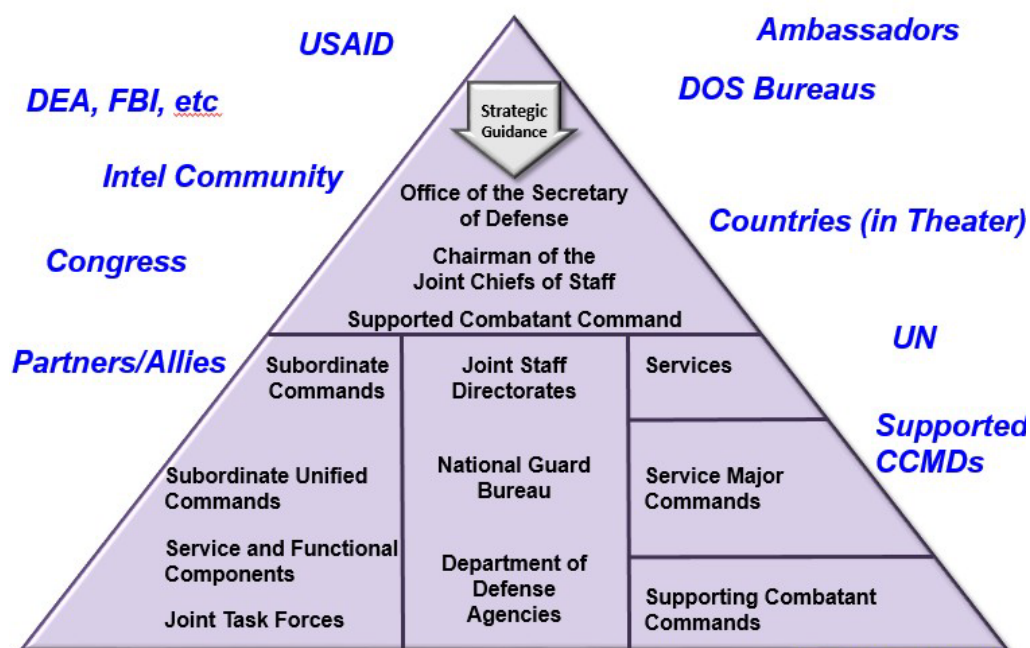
USAID

Ambassadors

DEA, FBI, etc

DOS Bureaus

Strategic Guidance

Intel Community

Office of the Secretary of Defense

Countries (in Theater)

Congress

Chairman of the Joint Chiefs of Staff

Supported Combatant Command

UN

Partners/Allies

Subordinate Commands

Joint Staff Directorates

Services

Supported CCMDs

Subordinate Unified Commands

National Guard Bureau

Service Major Commands

Service and Functional Components

Department of Defense Agencies

Joint Task Forces

Supporting Combatant Commands